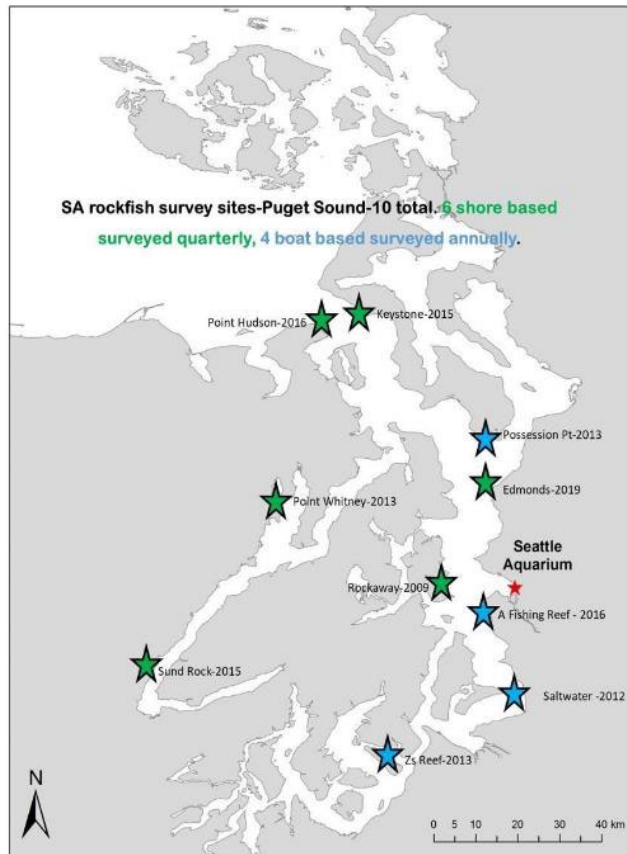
SA rockfish survey sites-Puget Sound-10 total. 6 shore based surveyed quarterly, 4 boat based surveyed annually.

Point Hudson-2016
Keystone-2015
Possession Pt-2013
Edmonds-2019
Point Whitney-2013
Seattle Aquarium
Rockaway-2009
A Fishing Reef - 2016
Sund Rock-2015
Saltwater -2012
Zs Reef-2013

N

0 5 10 20 30 40 km